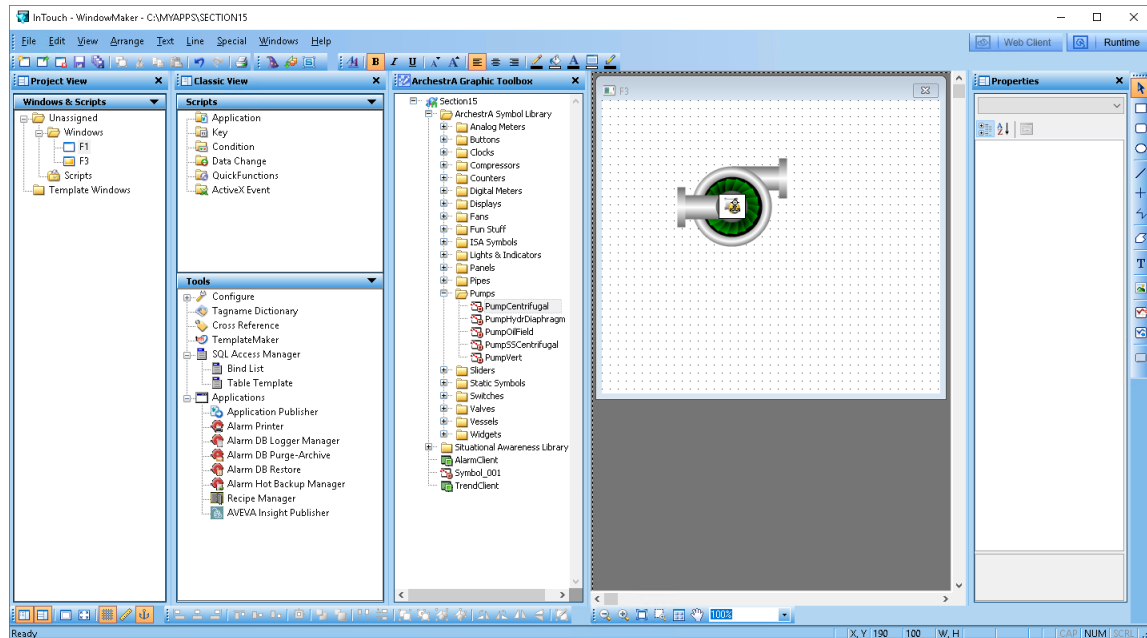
InTouch - WindowMaker - C:\MYAPPS\SECTION15

File Edit View Arrange Text Line Special Windows Help

Web Client Runtime

Project View
Windows & Scripts
Unassigned
Windows
F1
F3
Scripts
Template Windows

Classic View
Scripts
Application
Key
Condition
Data Change
QuickFunctions
ActiveX Event

Tools
Configure
Tagname Dictionary
Cross Reference
TemplateMaker
SQL Access Manager
Bind List
Table Template
Applications
Application Publisher
Alarm Printer
Alarm DB Logger Manager
Alarm DB Purge-Archive
Alarm DB Restore
Alarm Hot Backup Manager
Recipe Manager
AVEVA Insight Publisher

ArchestrA Graphic Toolbox
Section15
ArchestrA Symbol Library
Analog Meters
Buttons
Clocks
Compressors
Counters
Digital Meters
Displays
Fans
Fun Stuff
ISA Symbols
Lights & Indicators
Panels
Pipes
Pumps
PumpCentrifugal
PumpHydrDiaphragm
PumpOilField
PumpSSCentrifugal
PumpVert
Sliders
Static Symbols
Switches
Valves
Vessels
Widgets
Situational Awareness Library
AlarmClient
Symbol_001
TrendClient

F3

Properties

100%

Ready X, Y 190 100 W, H CAP NUM SCRL